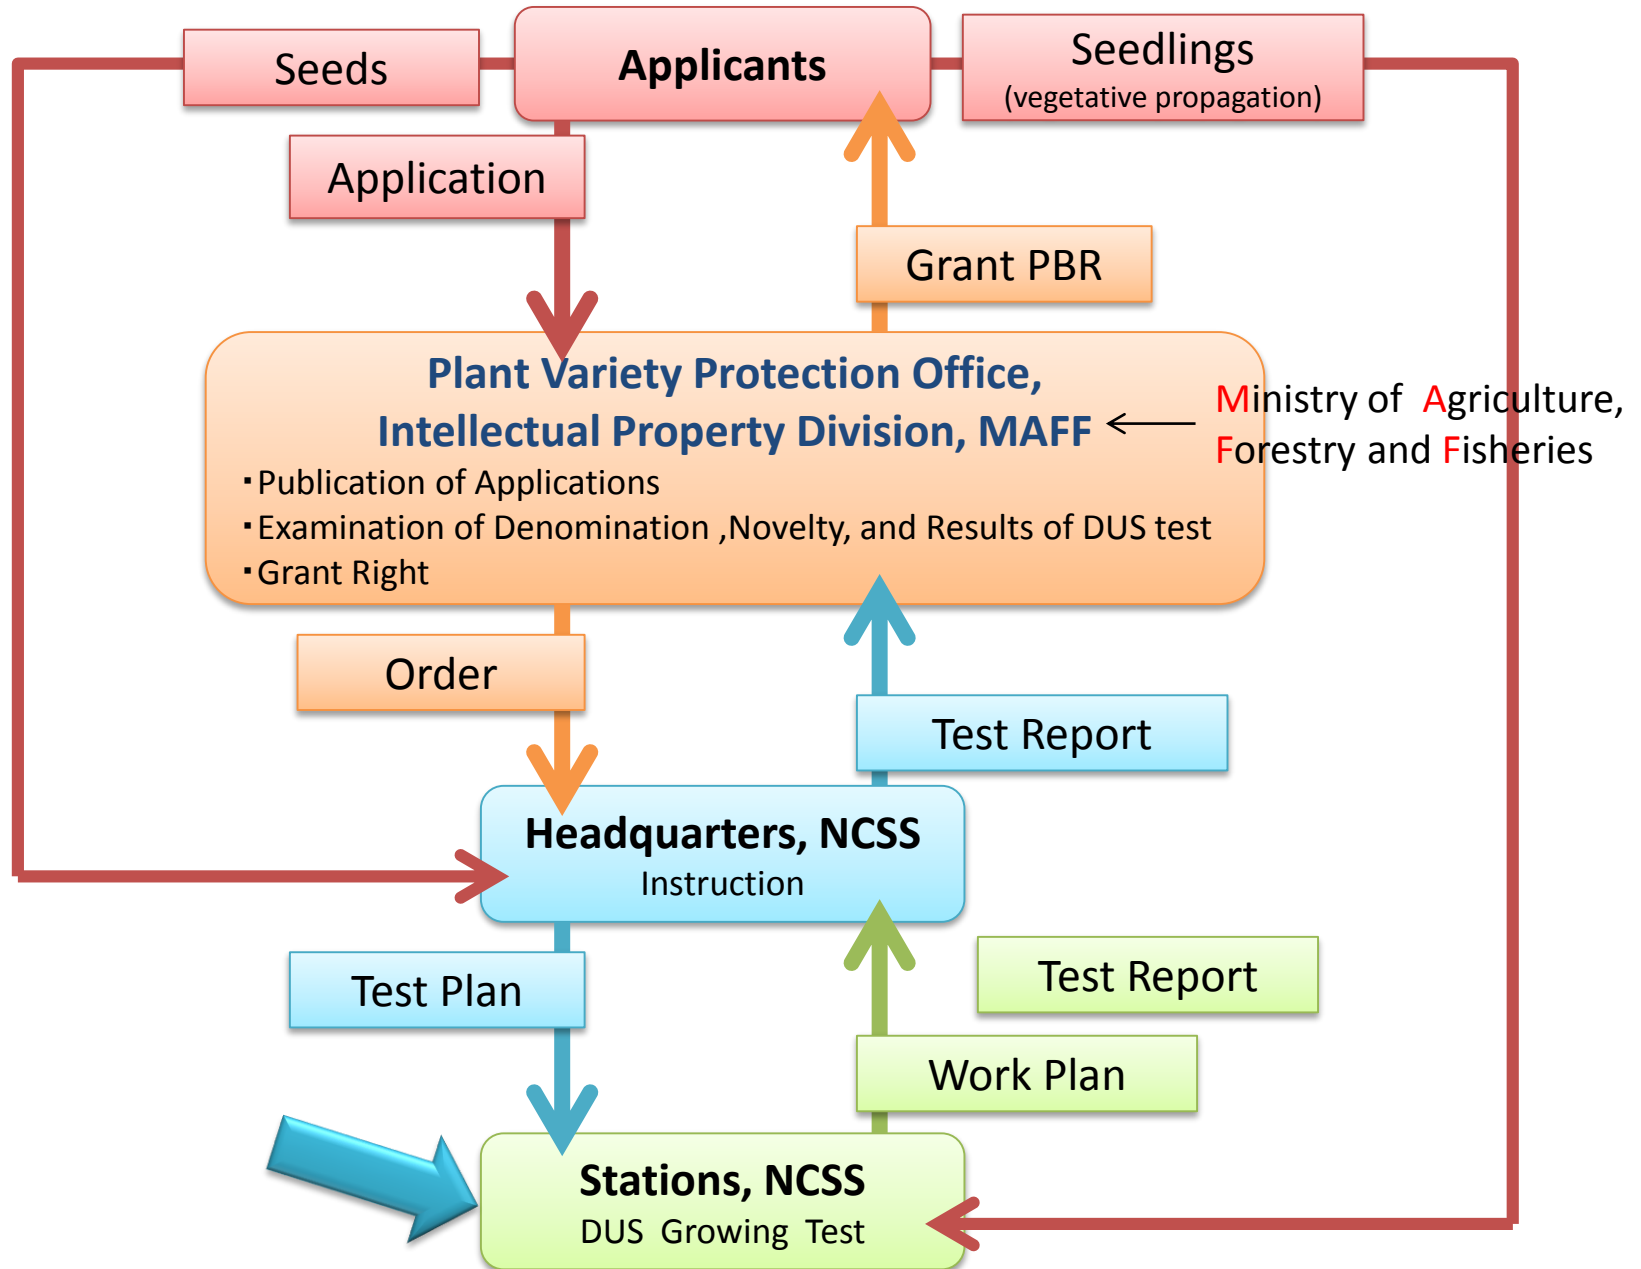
Seeds

Applicants

Seedlings
(vegetative propagation)

Application

Grant PBR

Plant Variety Protection Office,
Intellectual Property Division, MAFF

・Publication of Applications
・Examination of Denomination ,Novelty, and Results of DUS test
・Grant Right

Ministry of Agriculture,
Forestry and Fisheries

Order

Test Report

Headquarters, NCSS
Instruction

Test Plan

Test Report

Work Plan

Stations, NCSS
DUS Growing Test